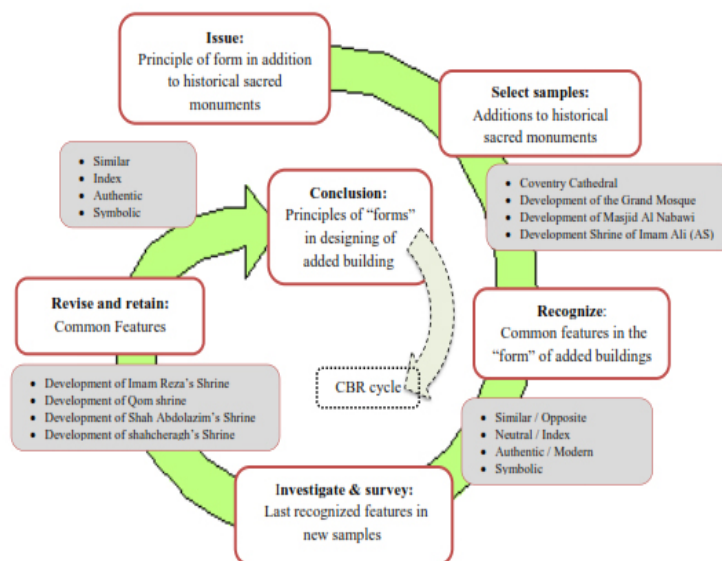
Issue:
Principle of form in addition to historical sacred monuments

Select samples:
Additions to historical sacred monuments

- Coventry Cathedral
- Development of the Grand Mosque
- Development of Masjid Al Nabawi
- Development Shrine of Imam Ali (AS)

Recognize:
Common features in the "form" of added buildings

- Similar / Opposite
- Neutral / Index
- Authentic / Modern
- Symbolic

Investigate & survey:
Last recognized features in new samples

- Development of Imam Reza's Shrine
- Development of Qom shrine
- Development of Shah Abdolazim's Shrine
- Development of shahcheragh's Shrine

Revise and retain:
Common Features

- Similar
- Index
- Authentic
- Symbolic

Conclusion:
Principles of "forms" in designing of added building

CBR cycle